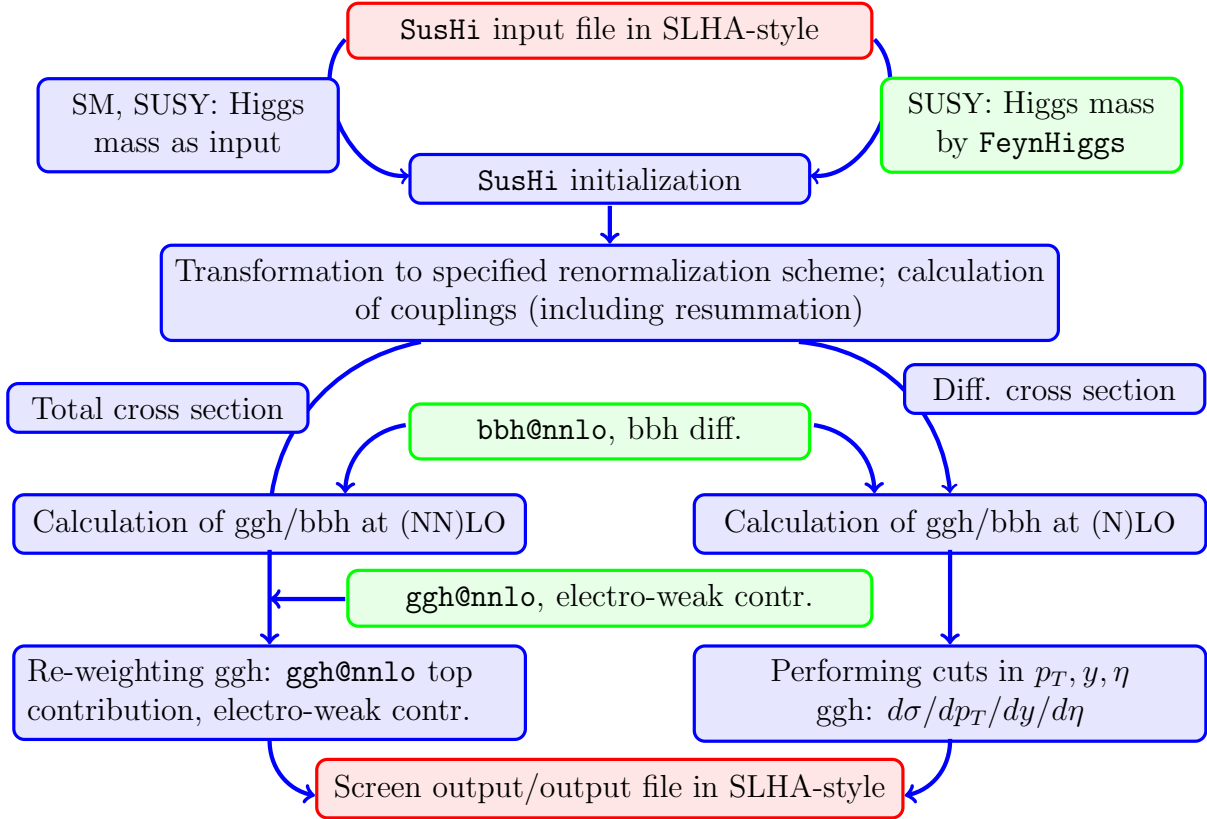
SusHi input file in SLHA-style

SM, SUSY: Higgs mass as input

SUSY: Higgs mass by FeynHiggs

SusHi initialization

Transformation to specified renormalization scheme; calculation of couplings (including resummation)

Total cross section

Diff. cross section

bbh@nnlo, bbh diff.

Calculation of ggh/bbh at (NN)LO

Calculation of ggh/bbh at (N)LO

ggh@nnlo, electro-weak contr.

Re-weighting ggh: ggh@nnlo top contribution, electro-weak contr.

Performing cuts in $p_T, y, \eta$ ggh: $d\sigma/dp_T/dy/d\eta$

Screen output/output file in SLHA-style